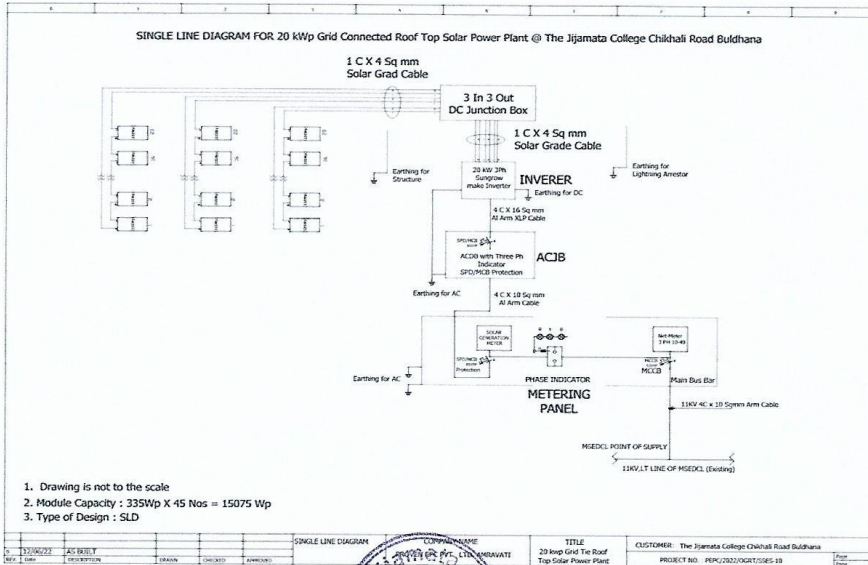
SINGLE LINE DIAGRAM FOR 20 kWp Grid Connected Roof Top Solar Power Plant @ The Jijamata College Chikhali Road Buldhana

1 C X 4 Sq mm
Solar Grad Cable

3 In 3 Out
DC Junction Box

1 C X 4 Sq mm
Solar Grade Cable

Earthing for Structure

20 kW 3Ph Sungrow make Inverter

INVERER

Earthing for DC

Earthing for Lightning Arrestor

4 C X 16 Sq mm
Al Arm XLP Cable

SPD/MCB

ACDB with Three Ph Indicator SPD/MCB Protection

ACJB

Earthing for AC

4 C X 10 Sq mm
Al Arm Cable

SOLAR GENERATION METER

R Y B

Net Meter 3 PH 10-40

SPD/MCB Protection

MCCB

Main Bus Bar

Earthing for AC

PHASE INDICATOR

METERING PANEL

11KV 4C x 10 Sqmm Arm Cable

MSEDCL POINT OF SUPPLY

11KV,LT LINE OF MSEDCL (Existing)

1. Drawing is not to the scale
2. Module Capacity : 335Wp X 45 Nos = 15075 Wp
3. Type of Design : SLD

| 0 | 17/06/22 | AS BUILT | | | |
|---|---|---|---|---|---|
| REV | Date | DESCRIPTION | DRAWN | CHECKED | APPROVED |

SINGLE LINE DIAGRAM

COMPANY NAME
PROVEN EPC PVT. LTD. AMRAVATI

TITLE
20 kwp Grid Tie Roof Top Solar Power Plant

CUSTOMER: The Jijamata College Chikhali Road Buldhana

PROJECT NO. : PEPC/2022/OGRT/SSES-18